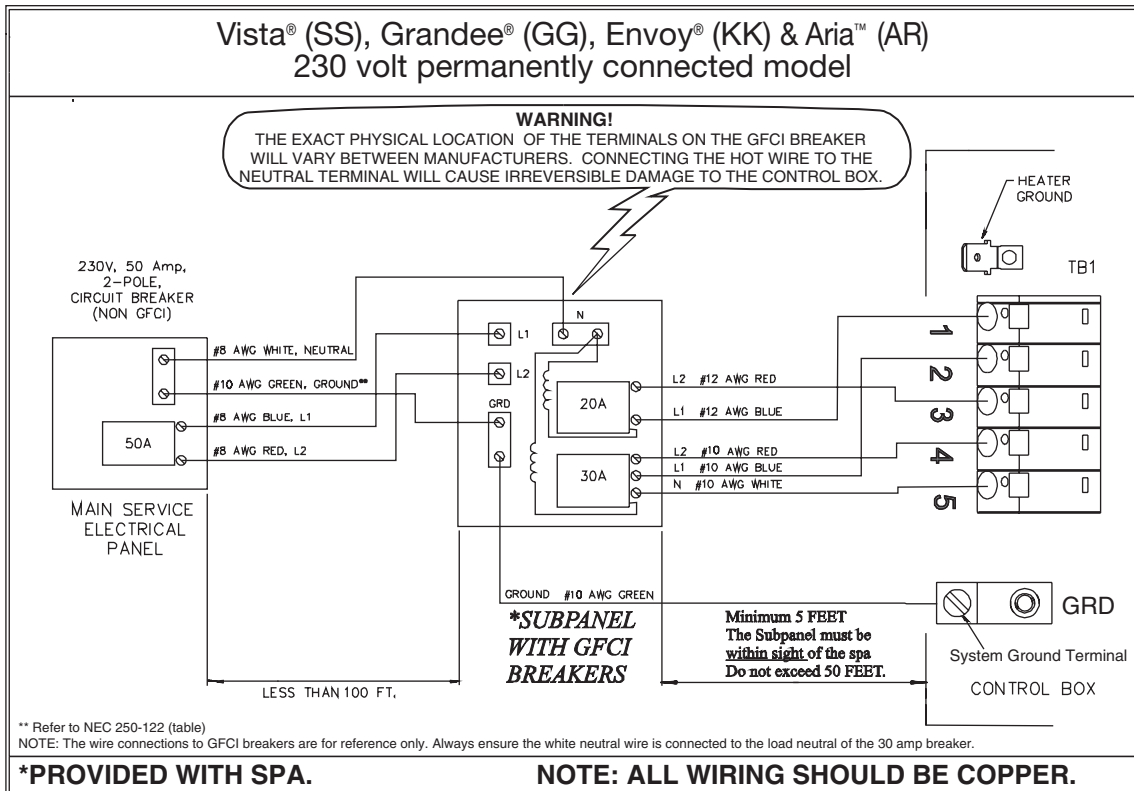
Vista® (SS), Grandee® (GG), Envoy® (KK) & Aria™ (AR)
230 volt permanently connected model

WARNING!
THE EXACT PHYSICAL LOCATION OF THE TERMINALS ON THE GFCI BREAKER WILL VARY BETWEEN MANUFACTURERS. CONNECTING THE HOT WIRE TO THE NEUTRAL TERMINAL WILL CAUSE IRREVERSIBLE DAMAGE TO THE CONTROL BOX.

HEATER GROUND

TB1

230V, 50 Amp, 2-POLE, CIRCUIT BREAKER (NON GFCI)

#8 AWG WHITE, NEUTRAL
#10 AWG GREEN, GROUND**
#8 AWG BLUE, L1
#8 AWG RED, L2

50A

MAIN SERVICE ELECTRICAL PANEL

L1
N
L2
GRD
20A
30A

L2 #12 AWG RED
L1 #12 AWG BLUE
L2 #10 AWG RED
L1 #10 AWG BLUE
N #10 AWG WHITE

1
2
3
4
5

GROUND #10 AWG GREEN

*SUBPANEL WITH GFCI BREAKERS

Minimum 5 FEET
The Subpanel must be within sight of the spa
Do not exceed 50 FEET.

GRD
System Ground Terminal
CONTROL BOX

LESS THAN 100 FT.

** Refer to NEC 250-122 (table)
NOTE: The wire connections to GFCI breakers are for reference only. Always ensure the white neutral wire is connected to the load neutral of the 30 amp breaker.

*PROVIDED WITH SPA.

NOTE: ALL WIRING SHOULD BE COPPER.